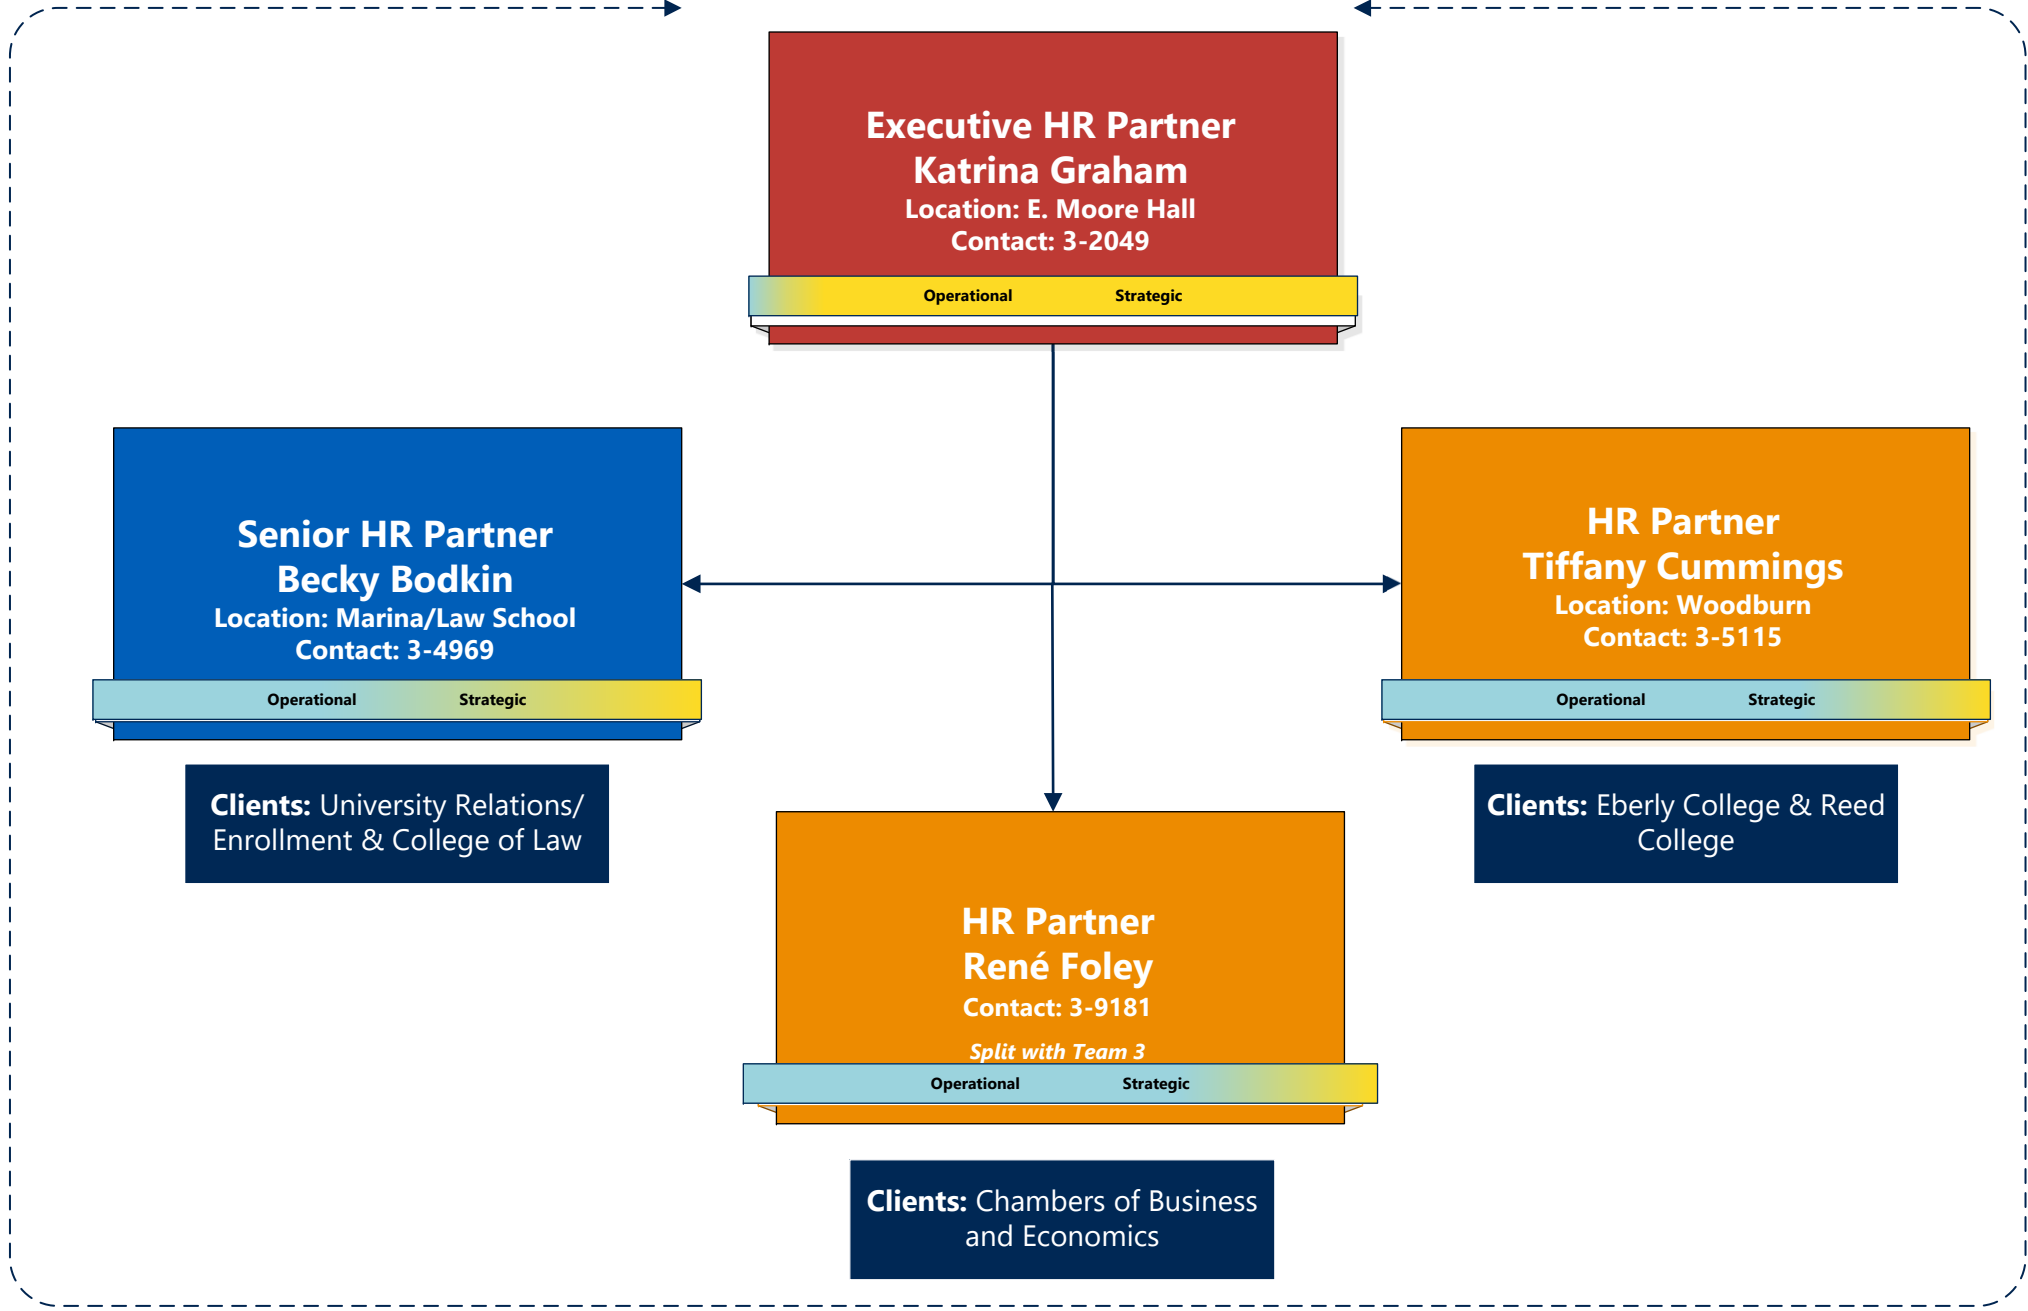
Executive HR Partner
Katrina Graham
Location: E. Moore Hall
Contact: 3-2049

Operational Strategic

Senior HR Partner
Becky Bodkin
Location: Marina/Law School
Contact: 3-4969

Operational Strategic

Clients: University Relations/ Enrollment & College of Law

HR Partner
Tiffany Cummings
Location: Woodburn
Contact: 3-5115

Operational Strategic

Clients: Eberly College & Reed College

HR Partner
René Foley
Contact: 3-9181

Split with Team 3

Operational Strategic

Clients: Chambers of Business and Economics